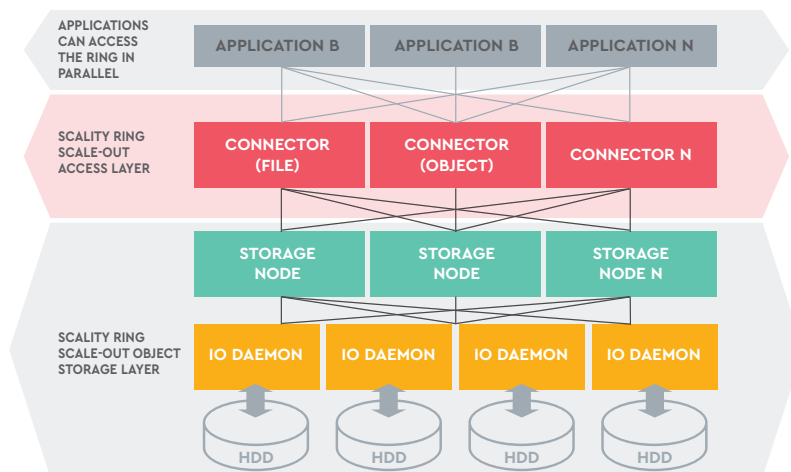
APPLICATIONS CAN ACCESS THE RING IN PARALLEL

APPLICATION B

APPLICATION B

APPLICATION N

SCALITY RING SCALE-OUT ACCESS LAYER

CONNECTOR (FILE)

CONNECTOR (OBJECT)

CONNECTOR N

STORAGE NODE

STORAGE NODE

STORAGE NODE N

SCALITY RING SCALE-OUT OBJECT STORAGE LAYER

IO DAEMON

IO DAEMON

IO DAEMON

IO DAEMON

HDD

HDD

HDD

HDD